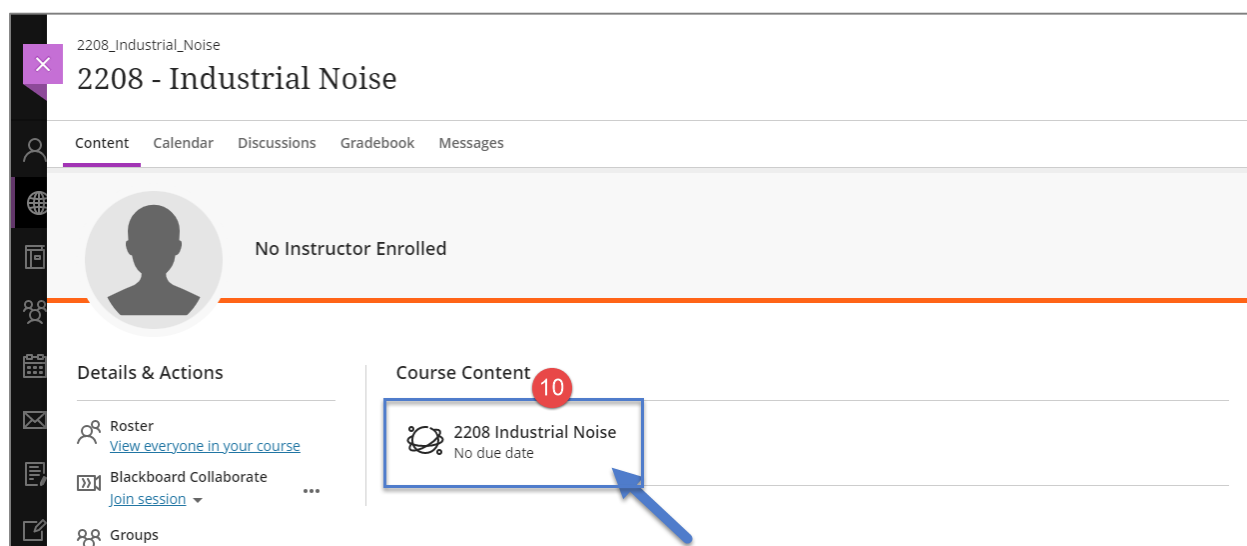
2208_Industrial_Noise

2208 - Industrial Noise

Content Calendar Discussions Gradebook Messages

No Instructor Enrolled

Details & Actions

Roster
View everyone in your course

Blackboard Collaborate
Join session

Groups

Course Content

10

2208 Industrial Noise
No due date